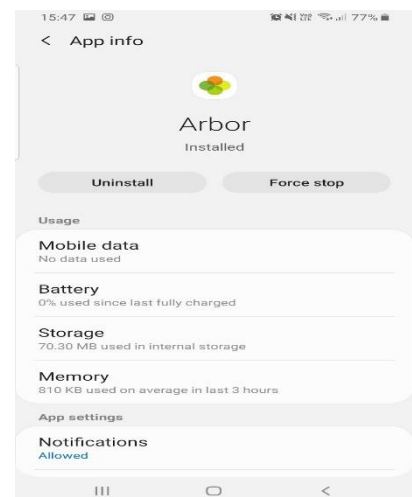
15:47

77%

< App info

Arbor
Installed

Uninstall
Force stop

Usage

Mobile data
No data used

Battery
0% used since last fully charged

Storage
70.30 MB used in internal storage

Memory
810 KB used on average in last 3 hours

App settings

Notifications
Allowed